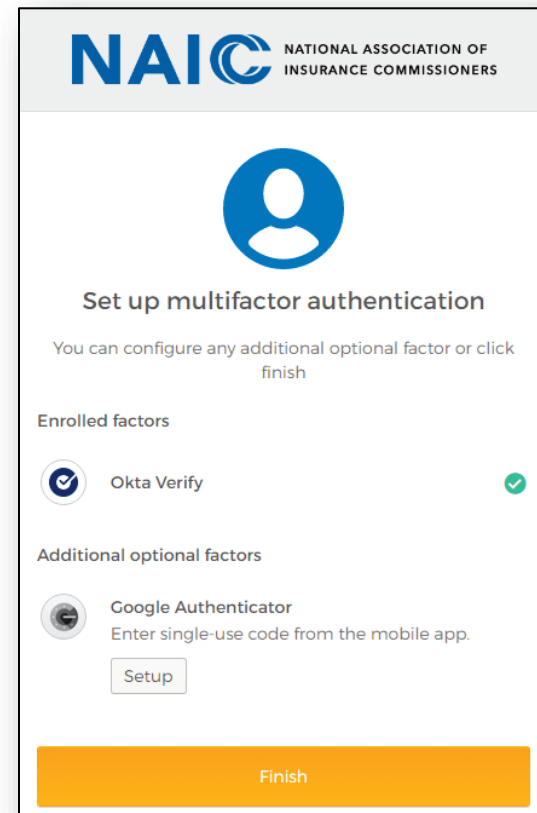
NAIC NATIONAL ASSOCIATION OF INSURANCE COMMISSIONERS

Set up multifactor authentication

You can configure any additional optional factor or click finish

Enrolled factors

Okta Verify

Additional optional factors

Google Authenticator
Enter single-use code from the mobile app.

Setup

Finish